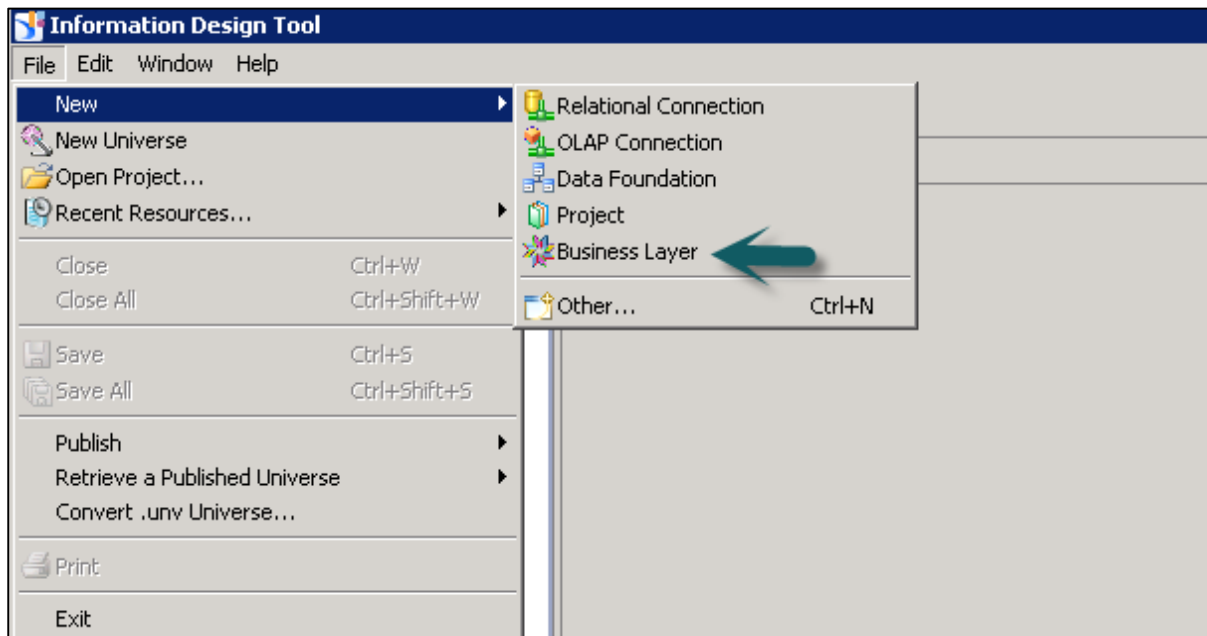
Information Design Tool

File Edit Window Help

New
New Universe
Open Project...
Recent Resources...

Close Ctrl+W
Close All Ctrl+Shift+W

Save Ctrl+S
Save All Ctrl+Shift+S

Publish
Retrieve a Published Universe
Convert .unv Universe...

Print

Exit

Relational Connection
OLAP Connection
Data Foundation
Project
Business Layer

Other... Ctrl+N